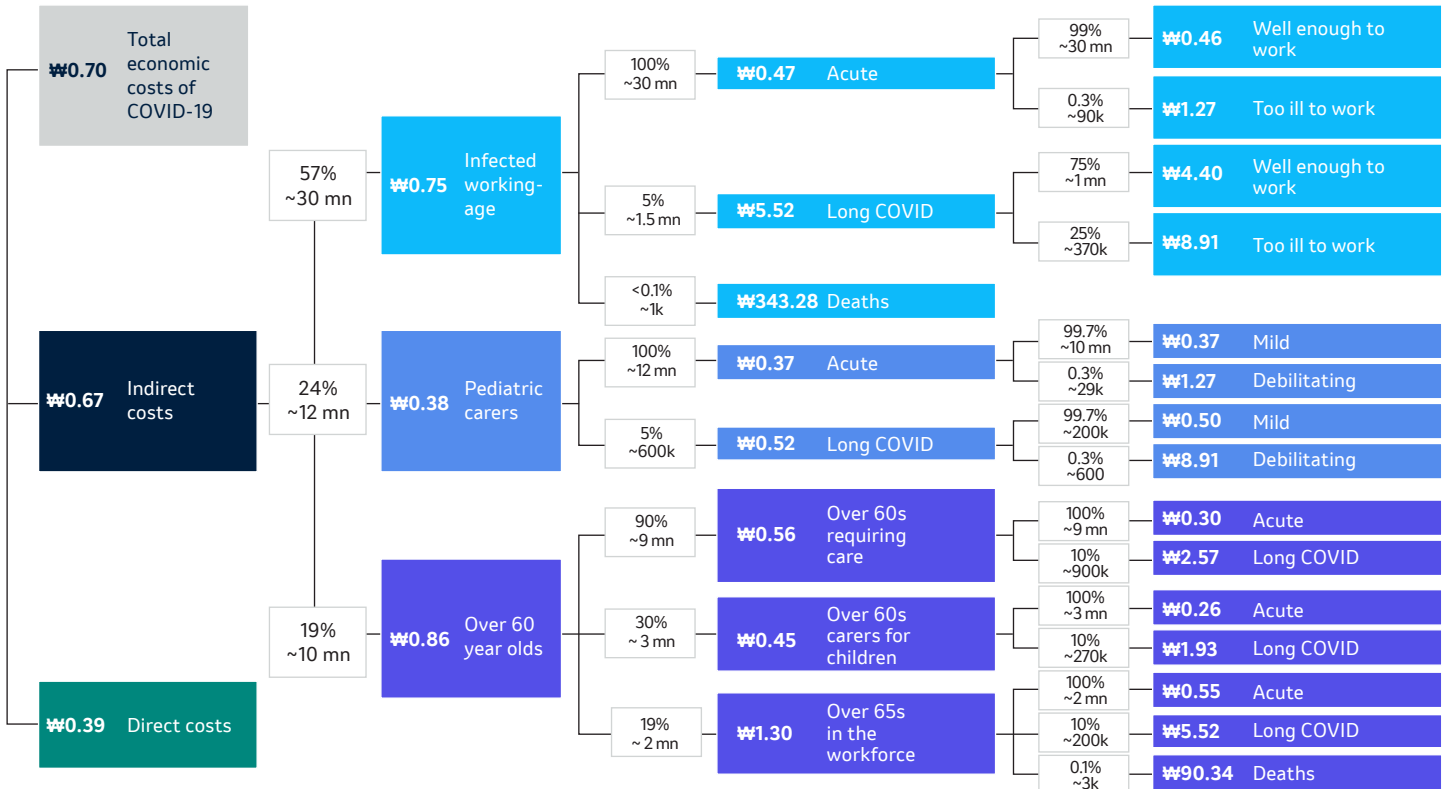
₩0.70 Total economic costs of COVID-19

₩0.67 Indirect costs

₩0.39 Direct costs

57% ~30 mn

₩0.75 Infected working-age

24% ~12 mn

₩0.38 Pediatric carers

19% ~10 mn

₩0.86 Over 60 year olds

100% ~30 mn

₩0.47 Acute

99% ~30 mn

₩0.46 Well enough to work

0.3% ~90k

₩1.27 Too ill to work

5% ~1.5 mn

₩5.52 Long COVID

75% ~1 mn

₩4.40 Well enough to work

25% ~370k

₩8.91 Too ill to work

<0.1% ~1k

₩343.28 Deaths

100% ~12 mn

₩0.37 Acute

99.7% ~10 mn

₩0.37 Mild

0.3% ~29k

₩1.27 Debilitating

5% ~600k

₩0.52 Long COVID

99.7% ~200k

₩0.50 Mild

0.3% ~600

₩8.91 Debilitating

90% ~9 mn

₩0.56 Over 60s requiring care

100% ~9 mn

₩0.30 Acute

10% ~900k

₩2.57 Long COVID

30% ~ 3 mn

₩0.45 Over 60s carers for children

100% ~3 mn

₩0.26 Acute

10% ~270k

₩1.93 Long COVID

19% ~ 2 mn

₩1.30 Over 65s in the workforce

100% ~2 mn

₩0.55 Acute

10% ~200k

₩5.52 Long COVID

0.1% ~3k

₩90.34 Deaths